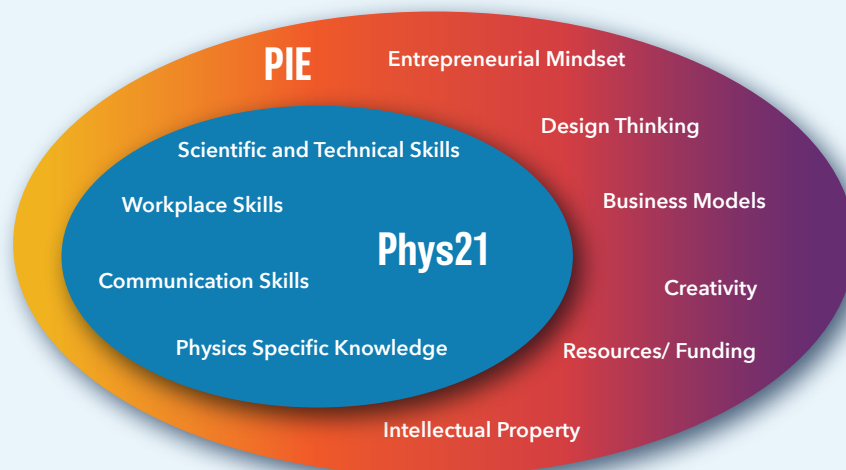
PIE

Entrepreneurial Mindset

Design Thinking

Business Models

Creativity

Resources/ Funding

Intellectual Property

Scientific and Technical Skills

Workplace Skills

Phys21

Communication Skills

Physics Specific Knowledge